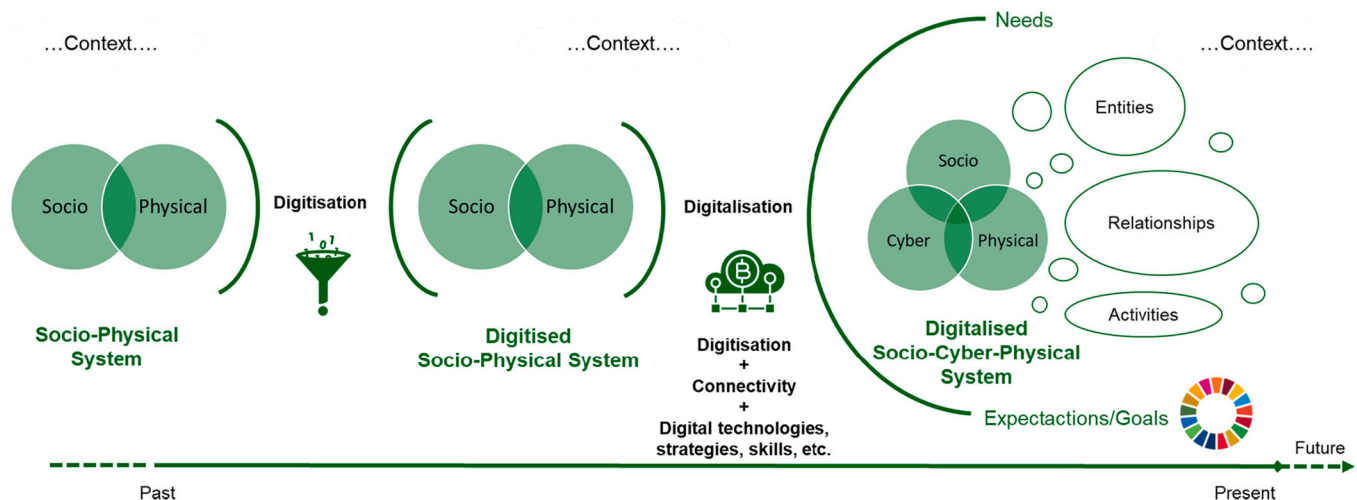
…Context….

Socio

Physical

Socio-Physical System

Digitisation

…Context….

Socio

Physical

Digitised Socio-Physical System

Digitalisation

Digitisation
+
Connectivity
+
Digital technologies, strategies, skills, etc.

Needs

…Context….

Socio

Cyber

Physical

Digitalised Socio-Cyber-Physical System

Entities

Relationships

Activities

Expectactions/Goals

Past

Present

Future